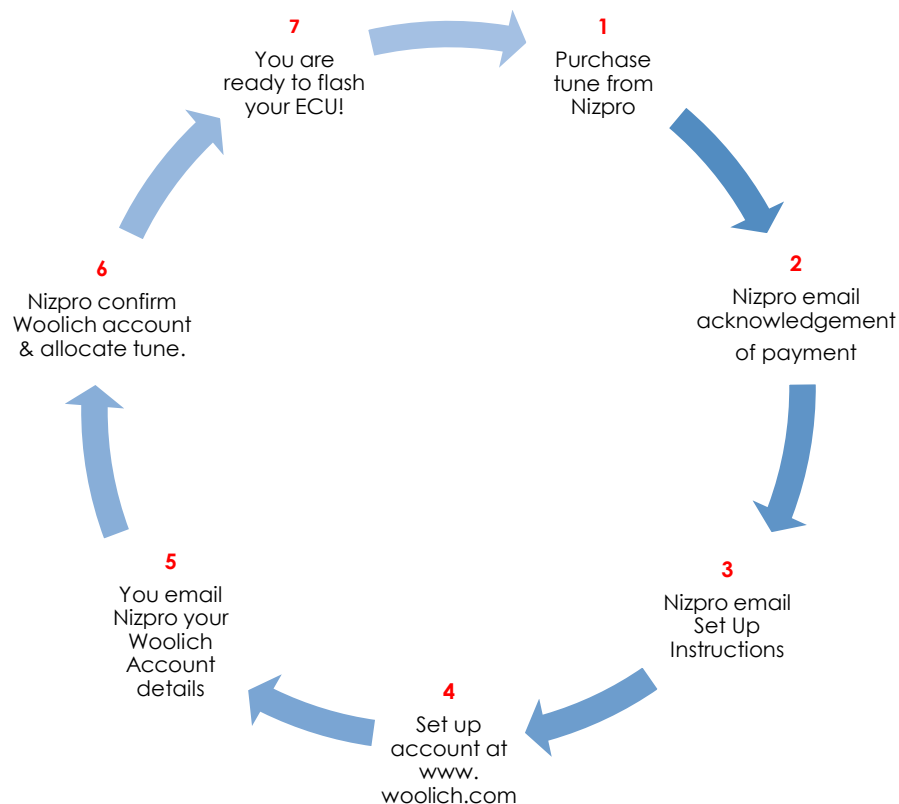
1
Purchase tune from Nizpro

2
Nizpro email acknowledgement of payment

3
Nizpro email Set Up Instructions

4
Set up account at www. woolich.com

5
You email Nizpro your Woolich Account details

6
Nizpro confirm Woolich account & allocate tune.

7
You are ready to flash your ECU!